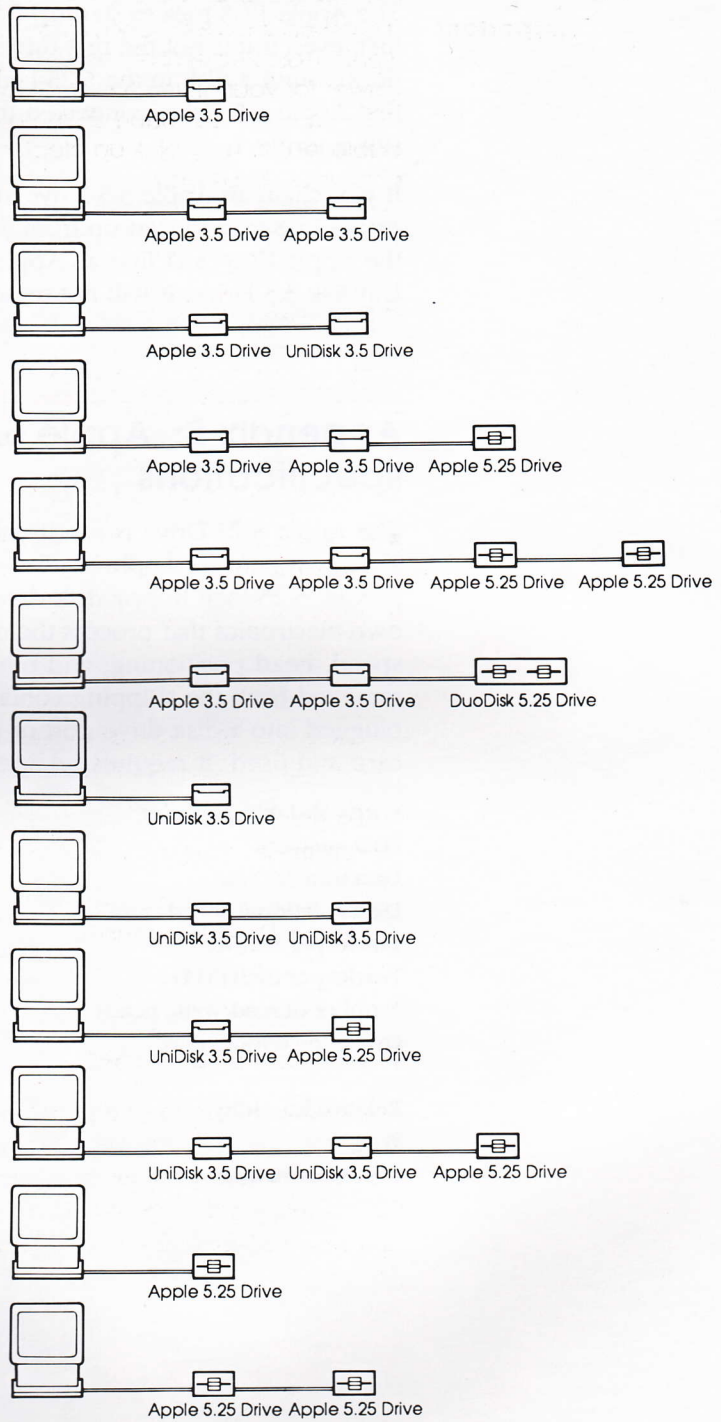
Apple 3.5 Drive

Apple 3.5 Drive Apple 3.5 Drive

Apple 3.5 Drive UniDisk 3.5 Drive

Apple 3.5 Drive Apple 3.5 Drive Apple 5.25 Drive

Apple 3.5 Drive Apple 3.5 Drive Apple 5.25 Drive Apple 5.25 Drive

Apple 3.5 Drive Apple 3.5 Drive DuoDisk 5.25 Drive

UniDisk 3.5 Drive

UniDisk 3.5 Drive UniDisk 3.5 Drive

UniDisk 3.5 Drive Apple 5.25 Drive

UniDisk 3.5 Drive UniDisk 3.5 Drive Apple 5.25 Drive

Apple 5.25 Drive

Apple 5.25 Drive Apple 5.25 Drive